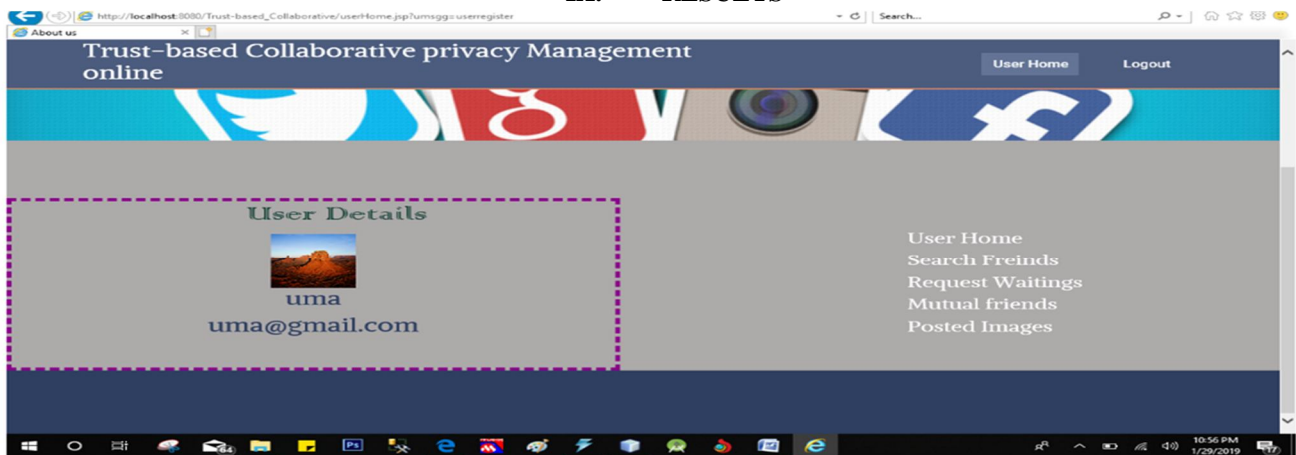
http://localhost:8080/Trust-based_Collaborative/userHome.jsp?umsgg=userregister

Search...

About us

Trust-based Collaborative privacy Management online

User Home

Logout

User Details

uma

uma@gmail.com

User Home

Search Freinds

Request Waitings

Mutual friends

Posted Images

10:56 PM

1/29/2019